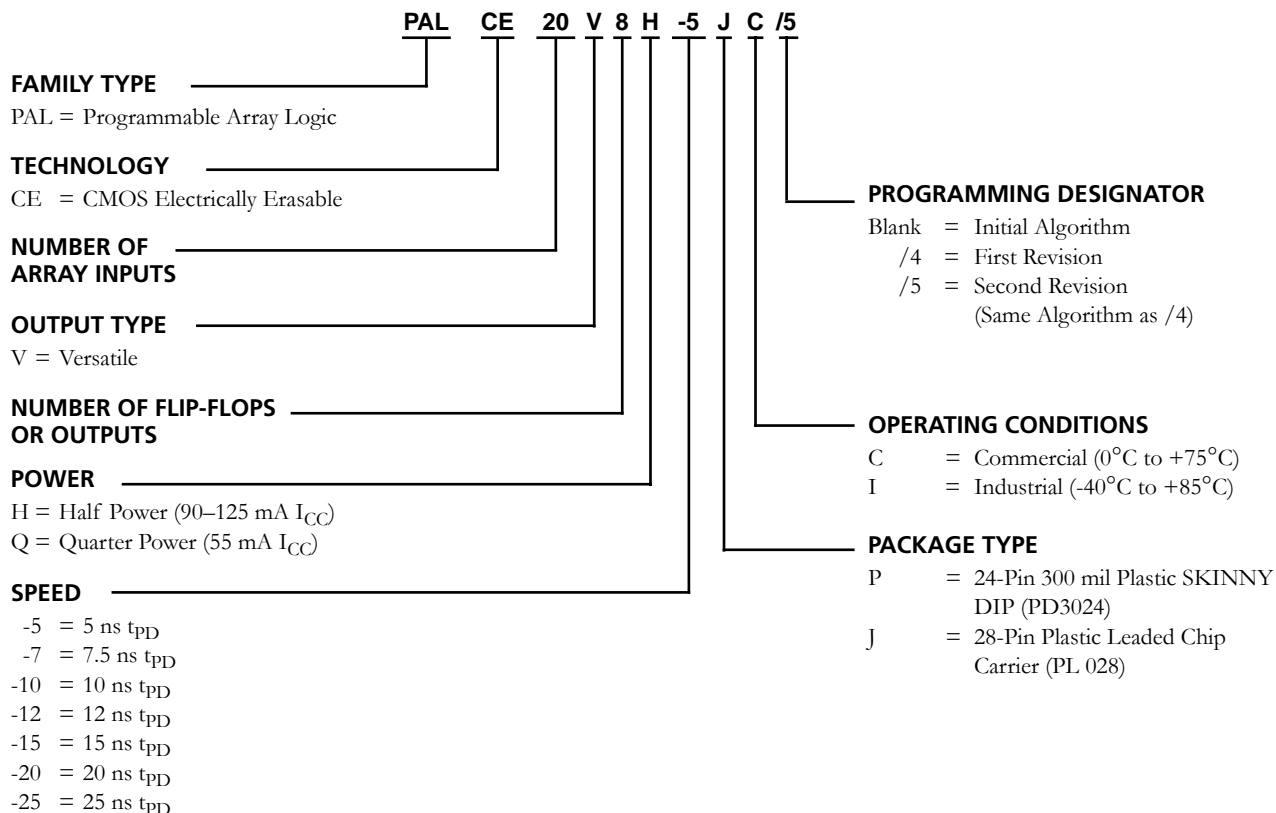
PAL CE 20 V 8 H -5 J C /5

FAMILY TYPE
PAL = Programmable Array Logic

TECHNOLOGY
CE = CMOS Electrically Erasable

NUMBER OF ARRAY INPUTS

OUTPUT TYPE
V = Versatile

NUMBER OF FLIP-FLOPS OR OUTPUTS

POWER
H = Half Power (90–125 mA $I_{CC}$)
Q = Quarter Power (55 mA $I_{CC}$)

SPEED
-5 = 5 ns $t_{PD}$
-7 = 7.5 ns $t_{PD}$
-10 = 10 ns $t_{PD}$
-12 = 12 ns $t_{PD}$
-15 = 15 ns $t_{PD}$
-20 = 20 ns $t_{PD}$
-25 = 25 ns $t_{PD}$

PROGRAMMING DESIGNATOR
Blank = Initial Algorithm
/4 = First Revision
/5 = Second Revision (Same Algorithm as /4)

OPERATING CONDITIONS
C = Commercial (0°C to +75°C)
I = Industrial (-40°C to +85°C)

PACKAGE TYPE
P = 24-Pin 300 mil Plastic SKINNY DIP (PD3024)
J = 28-Pin Plastic Leaded Chip Carrier (PL 028)